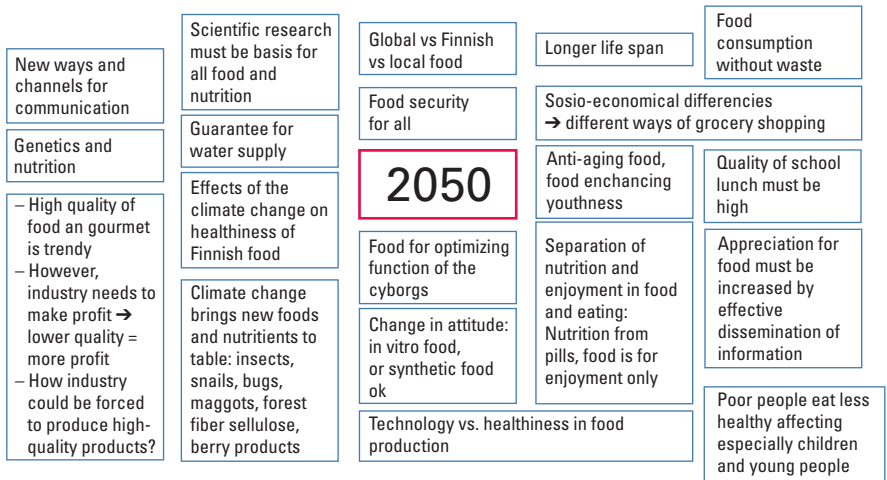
New ways and channels for communication

Genetics and nutrition

– High quality of food an gourmet is trendy
– However, industry needs to make profit ➔ lower quality = more profit
– How industry could be forced to produce high-quality products?

Scientific research must be basis for all food and nutrition

Guarantee for water supply

Effects of the climate change on healthiness of Finnish food

Climate change brings new foods and nutritients to table: insects, snails, bugs, maggots, forest fiber sellulose, berry products

Global vs Finnish vs local food

Food security for all

2050

Food for optimizing function of the cyborgs

Change in attitude: in vitro food, or synthetic food ok

Technology vs. healthiness in food production

Longer life span

Food consumption without waste

Sosio-economical differencies ➔ different ways of grocery shopping

Anti-aging food, food enchancing youthness

Separation of nutrition and enjoyment in food and eating: Nutrition from pills, food is for enjoyment only

Quality of school lunch must be high

Appreciation for food must be increased by effective dissemination of information

Poor people eat less healthy affecting especially children and young people